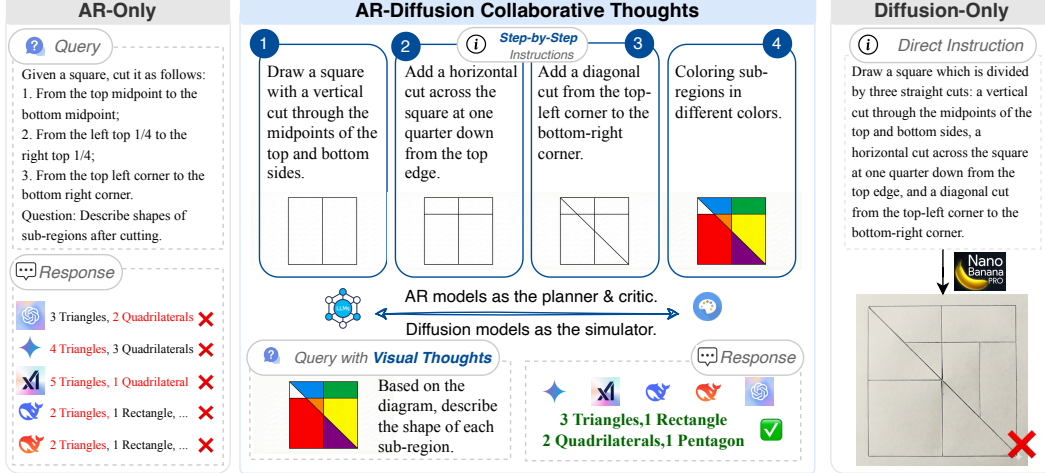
AR-Only

Query

Given a square, cut it as follows:
1. From the top midpoint to the bottom midpoint;
2. From the left top 1/4 to the right top 1/4;
3. From the top left corner to the bottom right corner.
Question: Describe shapes of sub-regions after cutting.

Response

3 Triangles, 2 Quadrilaterals ✗
4 Triangles, 3 Quadrilaterals ✗
5 Triangles, 1 Quadrilateral ✗
2 Triangles, 1 Rectangle, ... ✗
2 Triangles, 1 Rectangle, ... ✗

AR-Diffusion Collaborative Thoughts

Step-by-Step Instructions

1 Draw a square with a vertical cut through the midpoints of the top and bottom sides.

2 Add a horizontal cut across the square at one quarter down from the top edge.

3 Add a diagonal cut from the top-left corner to the bottom-right corner.

4 Coloring sub-regions in different colors.

AR models as the planner & critic.
Diffusion models as the simulator.

Query with Visual Thoughts

Based on the diagram, describe the shape of each sub-region.

Response

3 Triangles,1 Rectangle
2 Quadrilaterals,1 Pentagon ✓

Diffusion-Only

Direct Instruction

Draw a square which is divided by three straight cuts: a vertical cut through the midpoints of the top and bottom sides, a horizontal cut across the square at one quarter down from the top edge, and a diagonal cut from the top-left corner to the bottom-right corner.

Nano Banana PRO

✗